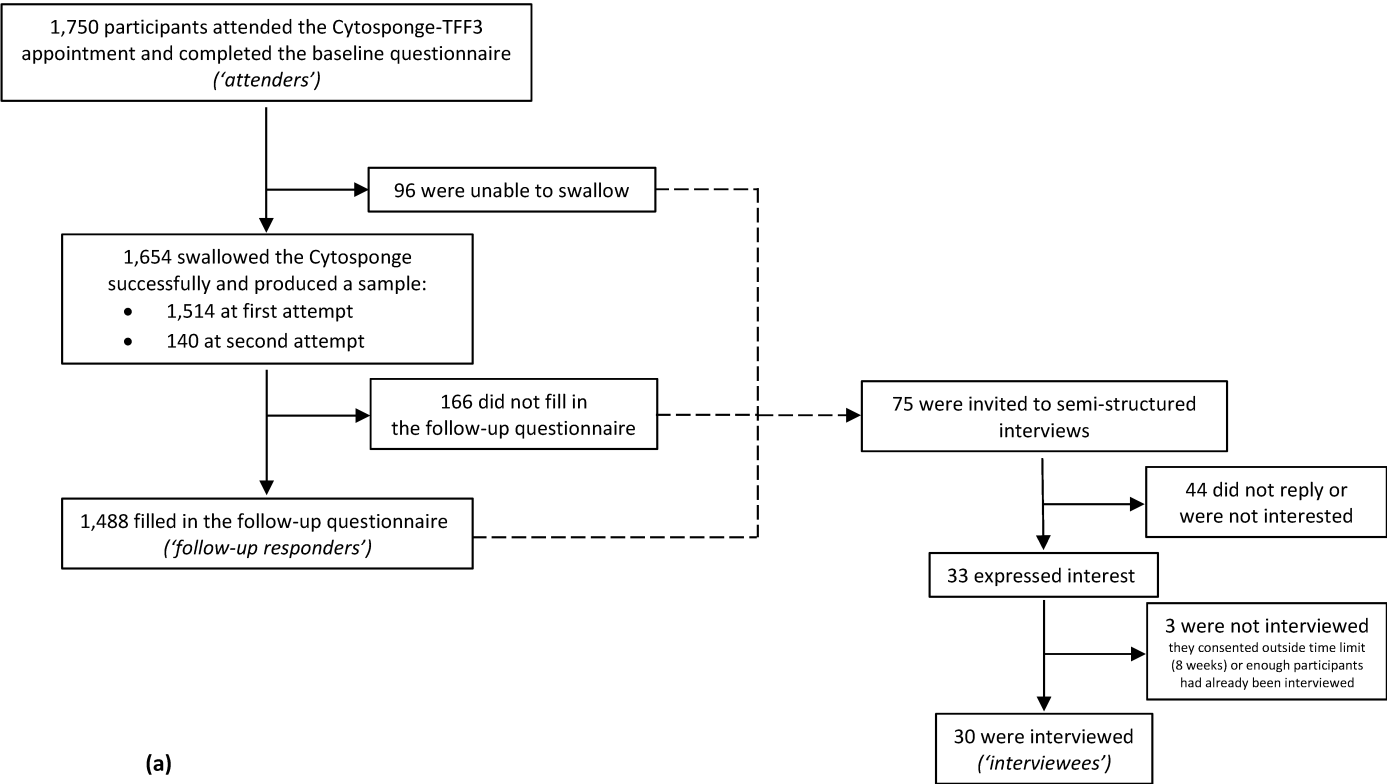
1,750 participants attended the Cytosponge-TFF3 appointment and completed the baseline questionnaire
('attenders')

96 were unable to swallow

1,654 swallowed the Cytosponge successfully and produced a sample:
• 1,514 at first attempt
• 140 at second attempt

166 did not fill in the follow-up questionnaire

75 were invited to semi-structured interviews

1,488 filled in the follow-up questionnaire
('follow-up responders')

44 did not reply or were not interested

33 expressed interest

3 were not interviewed
they consented outside time limit (8 weeks) or enough participants had already been interviewed

30 were interviewed
('interviewees')

(a)